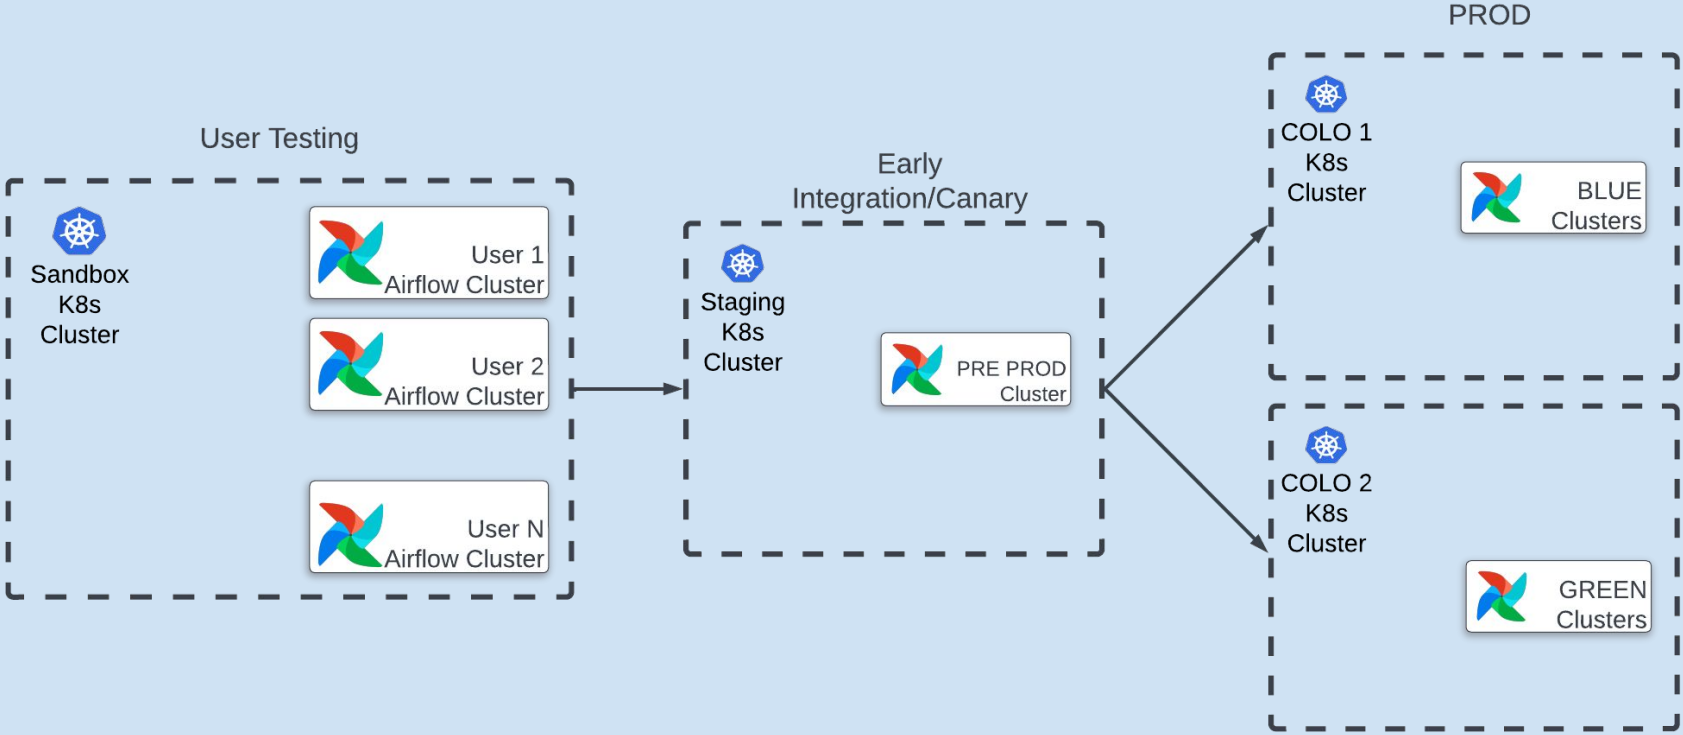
User Testing

Sandbox K8s Cluster

User 1 Airflow Cluster

User 2 Airflow Cluster

User N Airflow Cluster

Early Integration/Canary

Staging K8s Cluster

PRE PROD Cluster

PROD

COLO 1 K8s Cluster

BLUE Clusters

COLO 2 K8s Cluster

GREEN Clusters